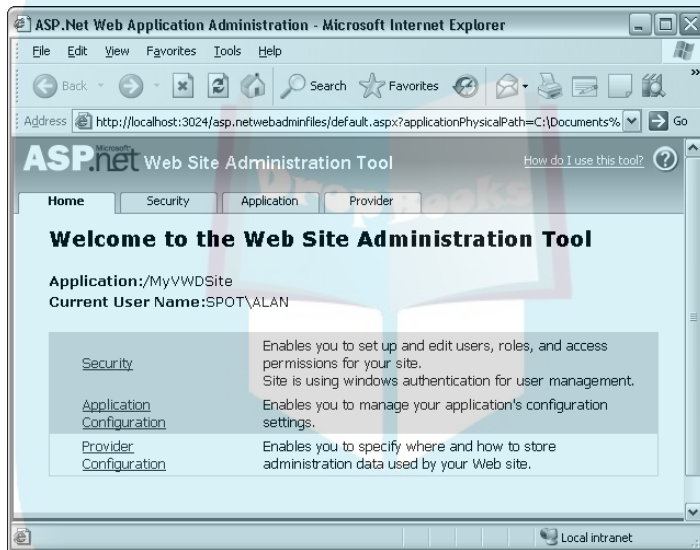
ASP.Net Web Application Administration - Microsoft Internet Explorer

File Edit View Favorites Tools Help

Back Search Favorites

Address http://localhost:3024/asp.netwebadminfiles/default.aspx?applicationPhysicalPath=C:\Documents% Go

Microsoft ASP.net Web Site Administration Tool

How do I use this tool?

Home Security Application Provider

Welcome to the Web Site Administration Tool

Application:/MyVWDSite
Current User Name:SPOT\ALAN

| | |
|---|---|
| Security | Enables you to set up and edit users, roles, and access permissions for your site. Site is using windows authentication for user management. |
| Application Configuration | Enables you to manage your application's configuration settings. |
| Provider Configuration | Enables you to specify where and how to store administration data used by your Web site. |

Local intranet